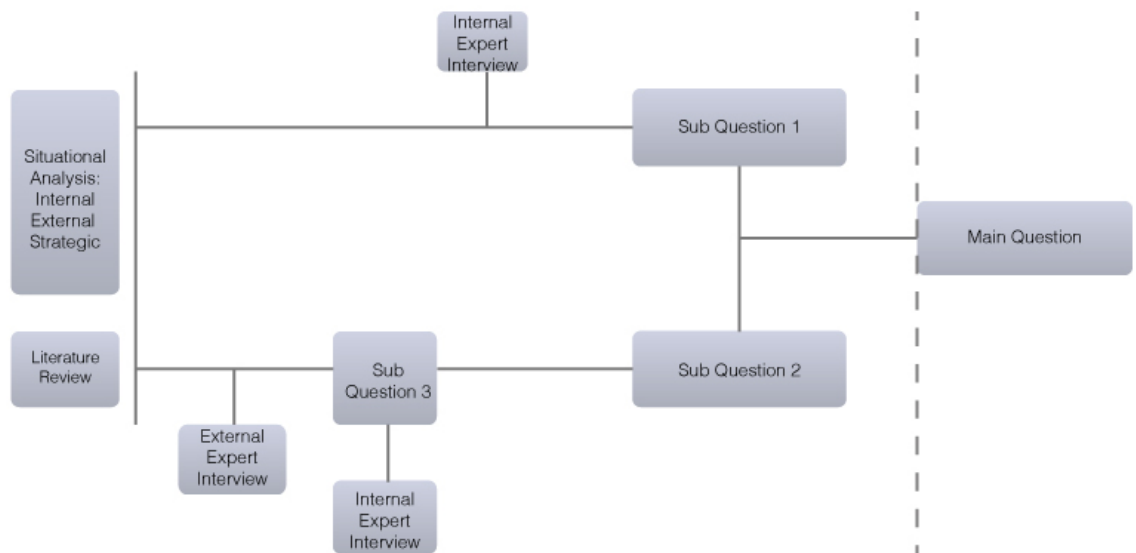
Internal Expert Interview

Situational Analysis: Internal External Strategic

Sub Question 1

Main Question

Literature Review

Sub Question 3

Sub Question 2

External Expert Interview

Internal Expert Interview